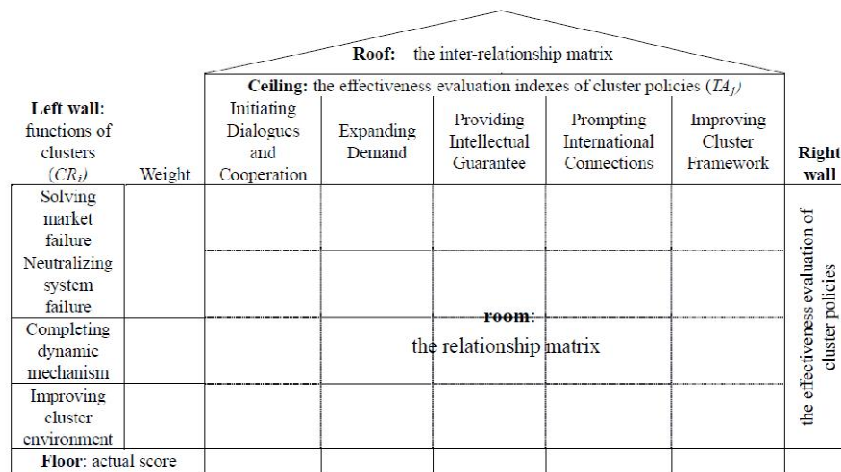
**Roof:** the inter-relationship matrix

**Ceiling:** the effectiveness evaluation indexes of cluster policies ($TA_j$)

| **Left wall:** functions of clusters ($CR_i$) | Weight | Initiating Dialogues and Cooperation | Expanding Demand | Providing Intellectual Guarantee | Prompting International Connections | Improving Cluster Framework | **Right wall** |
|---|---|---|---|---|---|---|---|
| Solving market failure | | | | | | | the effectiveness evaluation of cluster policies |
| Neutralizing system failure | | | | | | | |
| Completing dynamic mechanism | | | | **room:** the relationship matrix | | | |
| Improving cluster environment | | | | | | | |
| **Floor**: actual score | | | | | | | |